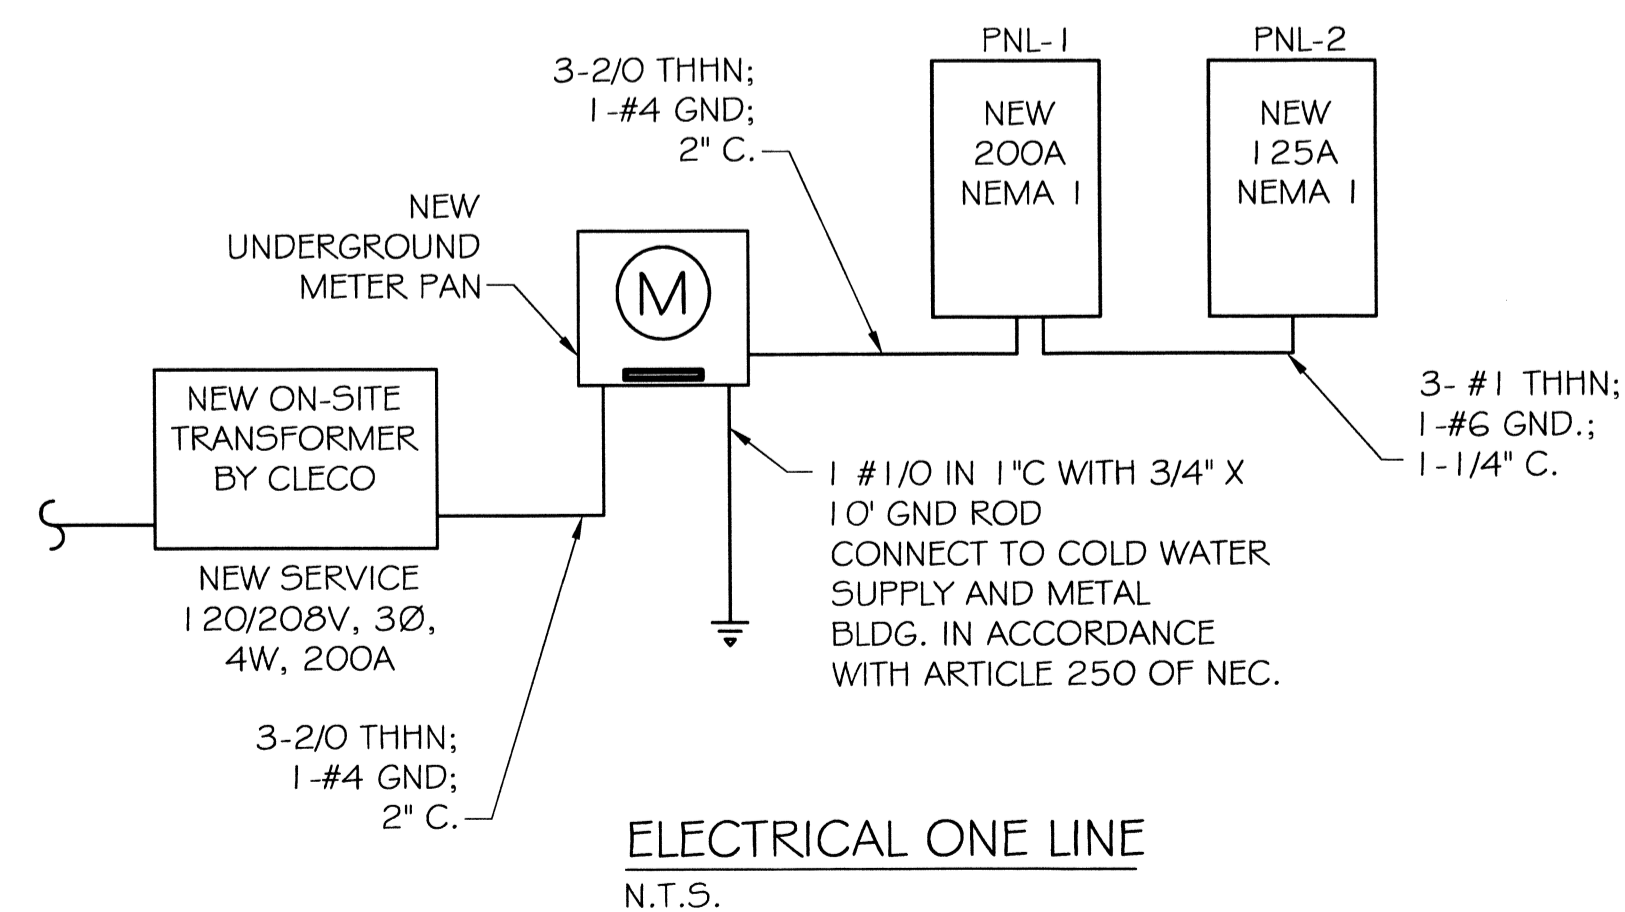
PNL-1

PNL-2

3-2/0 THHN;
1-#4 GND;
2" C.

NEW
200A
NEMA 1

NEW
125A
NEMA 1

NEW
UNDERGROUND
METER PAN

M

NEW ON-SITE
TRANSFORMER
BY CLECO

3- #1 THHN;
1-#6 GND.;
1-1/4" C.

1 #1/0 IN 1"C WITH 3/4" X
10' GND ROD
CONNECT TO COLD WATER
SUPPLY AND METAL
BLDG. IN ACCORDANCE
WITH ARTICLE 250 OF NEC.

NEW SERVICE
120/208V, 3Ø,
4W, 200A

3-2/0 THHN;
1-#4 GND;
2" C.

ELECTRICAL ONE LINE
N.T.S.